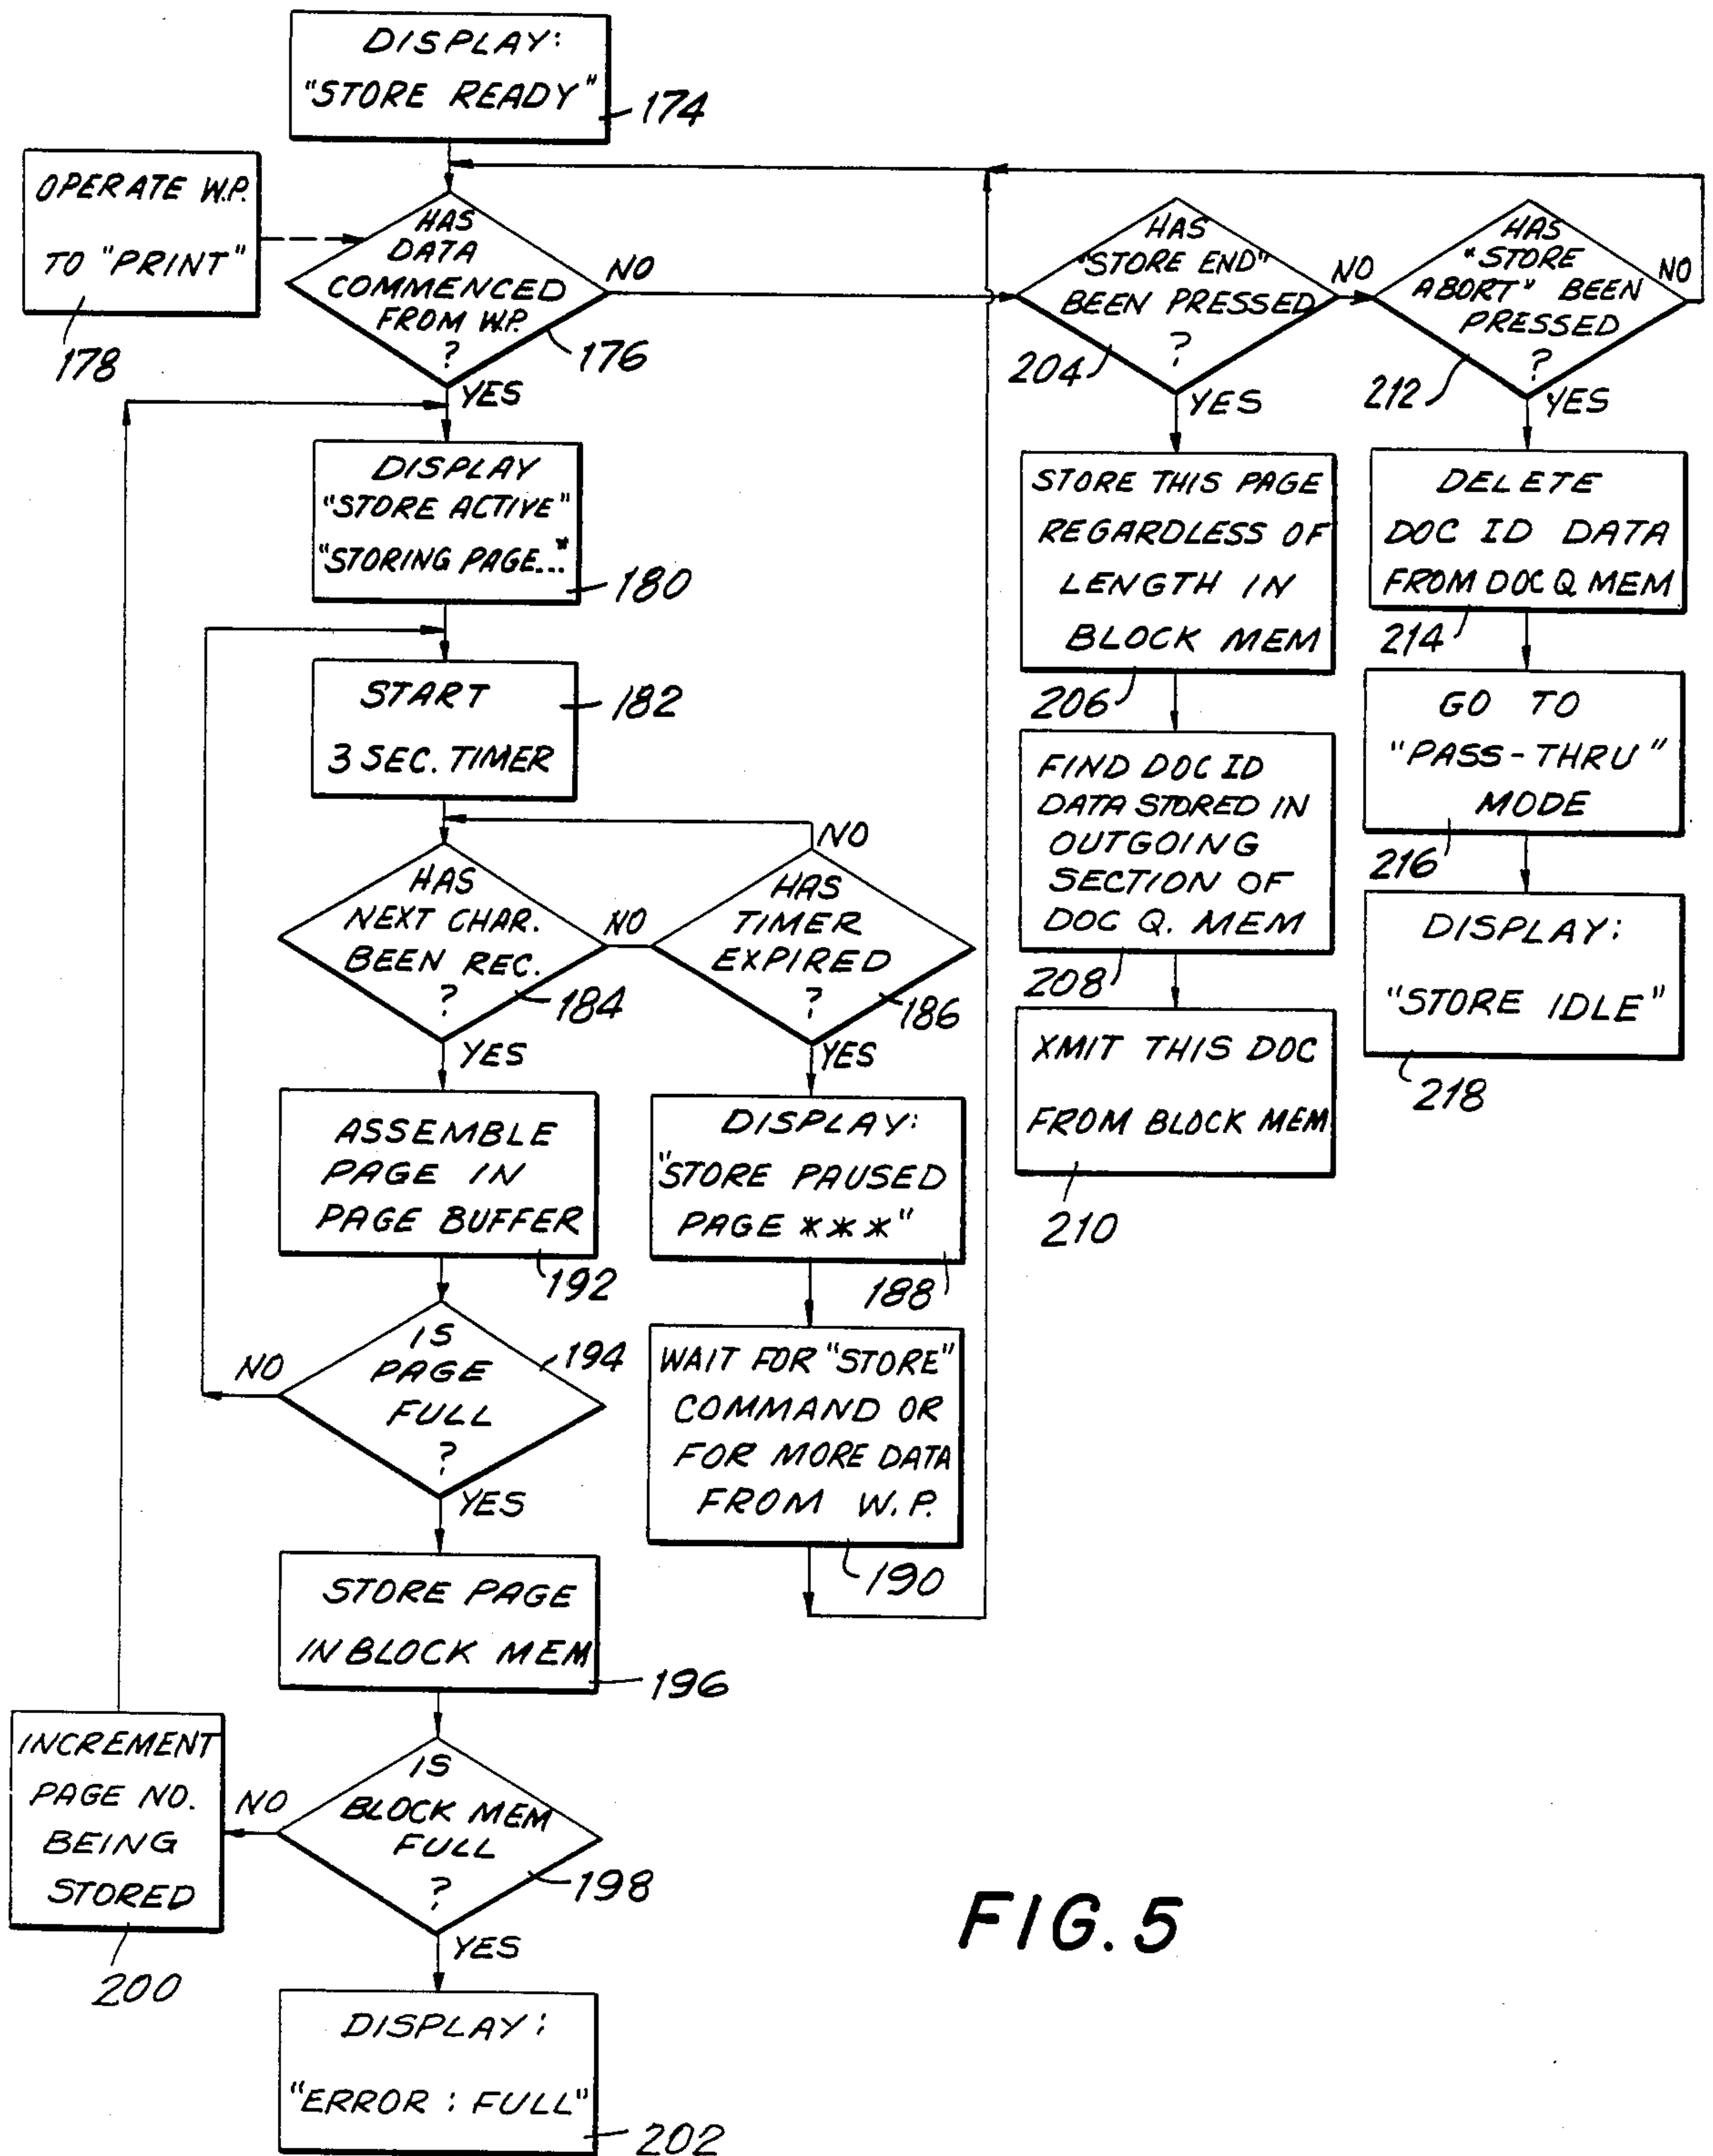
DISPLAY: "STORE READY" 174

OPERATE W.P. TO "PRINT" 178

HAS DATA COMMENCED FROM W.P. ? 176

NO

YES

HAS "STORE END" BEEN PRESSED ? 204

NO

YES

HAS "STORE ABORT" BEEN PRESSED ? 212

NO

YES

DISPLAY "STORE ACTIVE" "STORING PAGE..." 180

START 3 SEC. TIMER 182

HAS NEXT CHAR. BEEN REC. ? 184

NO

YES

HAS TIMER EXPIRED ? 186

NO

YES

ASSEMBLE PAGE IN PAGE BUFFER 192

DISPLAY: "STORE PAUSED PAGE ***" 188

IS PAGE FULL ? 194

NO

YES

WAIT FOR "STORE" COMMAND OR FOR MORE DATA FROM W.P. 190

STORE PAGE IN BLOCK MEM 196

INCREMENT PAGE NO. BEING STORED 200

IS BLOCK MEM FULL ? 198

NO

YES

DISPLAY: "ERROR : FULL" 202

STORE THIS PAGE REGARDLESS OF LENGTH IN BLOCK MEM 206

FIND DOC ID DATA STORED IN OUTGOING SECTION OF DOC Q. MEM 208

XMIT THIS DOC FROM BLOCK MEM 210

DELETE DOC ID DATA FROM DOC Q MEM 214

GO TO "PASS-THRU" MODE 216

DISPLAY: "STORE IDLE" 218

FIG. 5